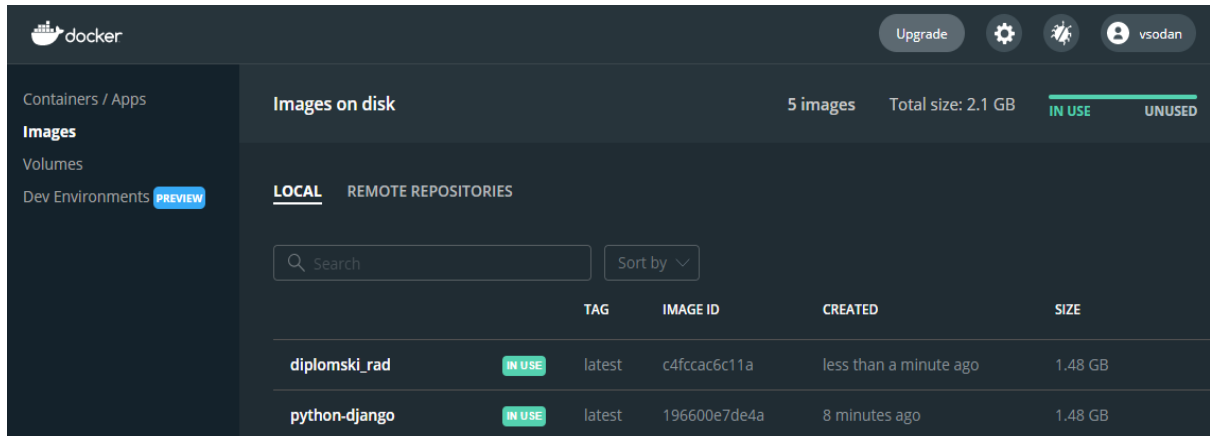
docker

Upgrade

vsodan

Containers / Apps
Images
Volumes
Dev Environments PREVIEW

Images on disk

5 images Total size: 2.1 GB

IN USE UNUSED

LOCAL REMOTE REPOSITORIES

Search

Sort by

| | | TAG | IMAGE ID | CREATED | SIZE |
|---|---|---|---|---|---|
| diplomski_rad | IN USE | latest | c4fccac6c11a | less than a minute ago | 1.48 GB |
| python-django | IN USE | latest | 196600e7de4a | 8 minutes ago | 1.48 GB |